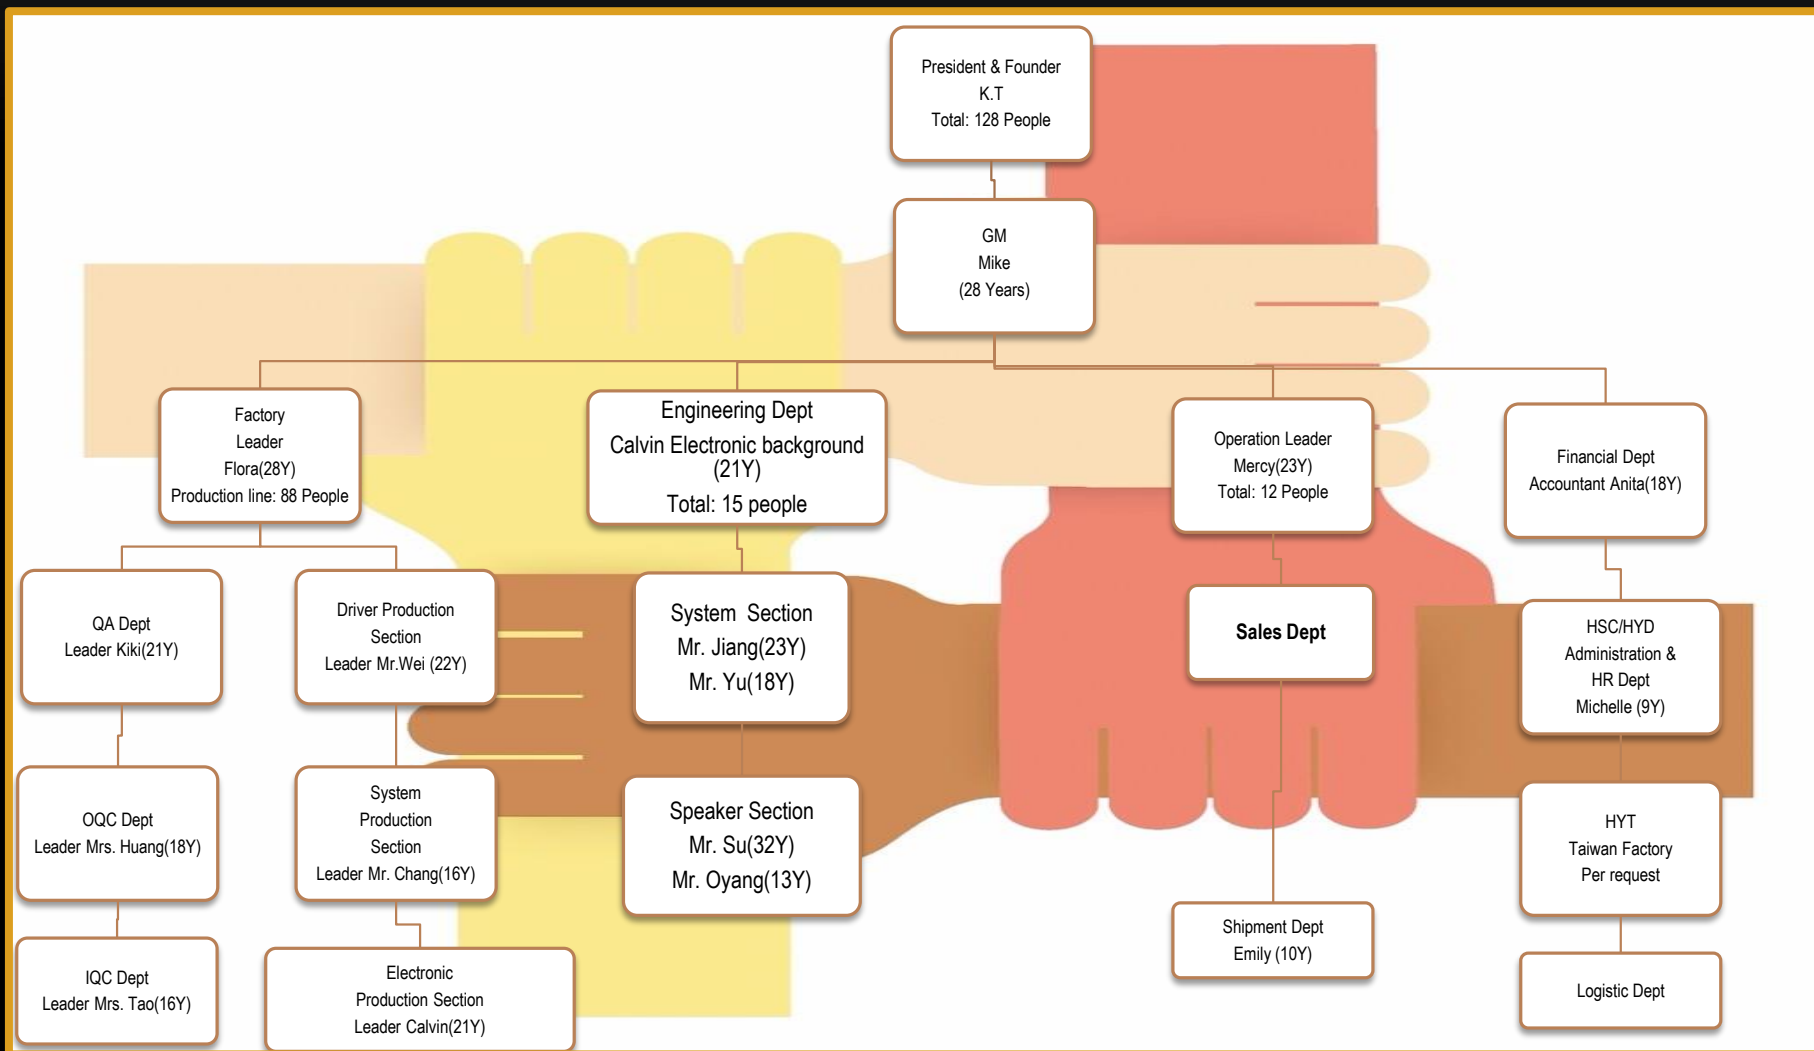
President & Founder
K.T
Total: 128 People

GM
Mike
(28 Years)

Factory
Leader
Flora(28Y)
Production line: 88 People

Engineering Dept
Calvin Electronic background (21Y)
Total: 15 people

Operation Leader
Mercy(23Y)
Total: 12 People

Financial Dept
Accountant Anita(18Y)

QA Dept
Leader Kiki(21Y)

Driver Production
Section
Leader Mr.Wei (22Y)

System Section
Mr. Jiang(23Y)
Mr. Yu(18Y)

Sales Dept

HSC/HYD
Administration &
HR Dept
Michelle (9Y)

OQC Dept
Leader Mrs. Huang(18Y)

System
Production
Section
Leader Mr. Chang(16Y)

Speaker Section
Mr. Su(32Y)
Mr. Oyang(13Y)

HYT
Taiwan Factory
Per request

IQC Dept
Leader Mrs. Tao(16Y)

Electronic
Production Section
Leader Calvin(21Y)

Shipment Dept
Emily (10Y)

Logistic Dept